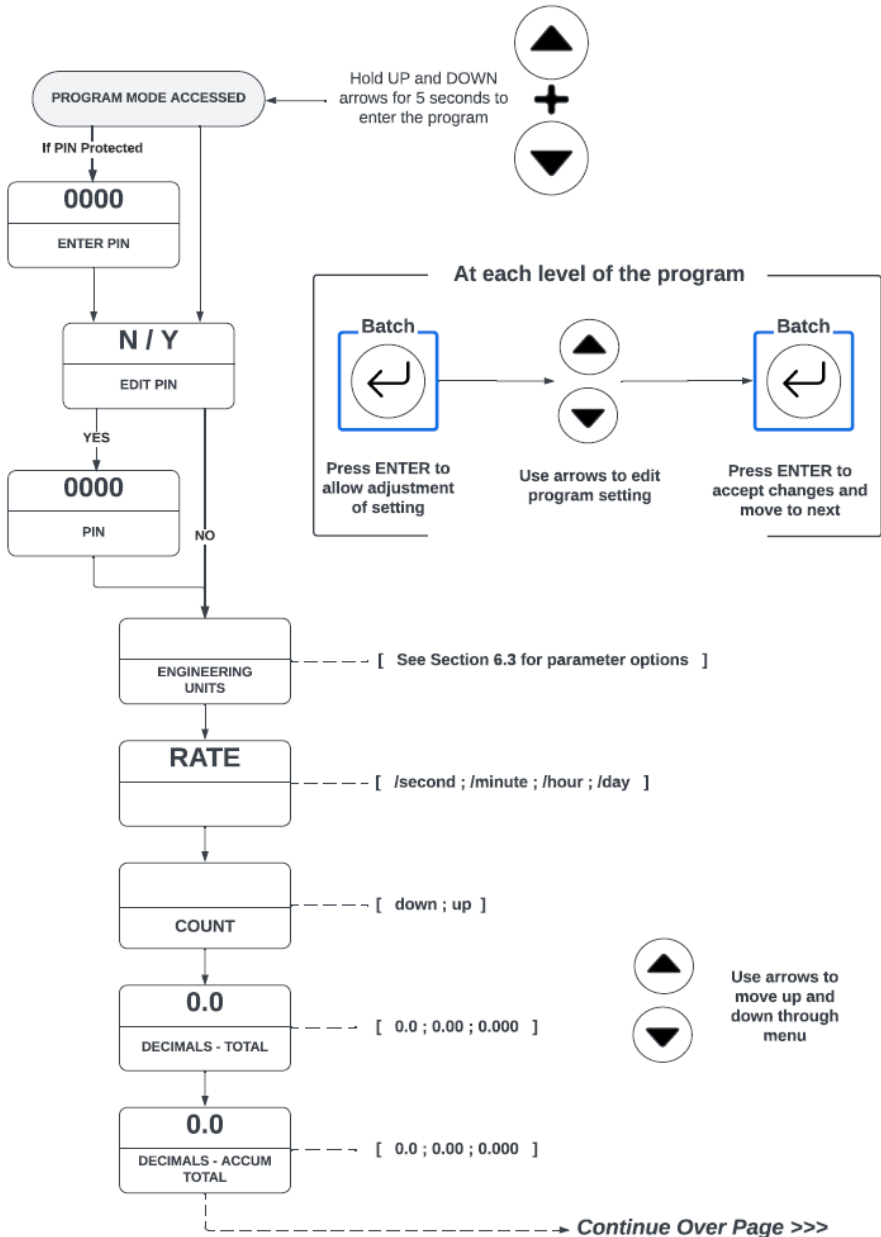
PROGRAM MODE ACCESSED

Hold UP and DOWN arrows for 5 seconds to enter the program

If PIN Protected

0000

ENTER PIN

N / Y

EDIT PIN

YES

0000

PIN

NO

At each level of the program

Batch

Press ENTER to allow adjustment of setting

Use arrows to edit program setting

Batch

Press ENTER to accept changes and move to next

ENGINEERING UNITS

[ See Section 6.3 for parameter options ]

RATE

[ /second ; /minute ; /hour ; /day ]

COUNT

[ down ; up ]

0.0

DECIMALS - TOTAL

[ 0.0 ; 0.00 ; 0.000 ]

Use arrows to move up and down through menu

0.0

DECIMALS - ACCUM TOTAL

[ 0.0 ; 0.00 ; 0.000 ]

Continue Over Page >>>